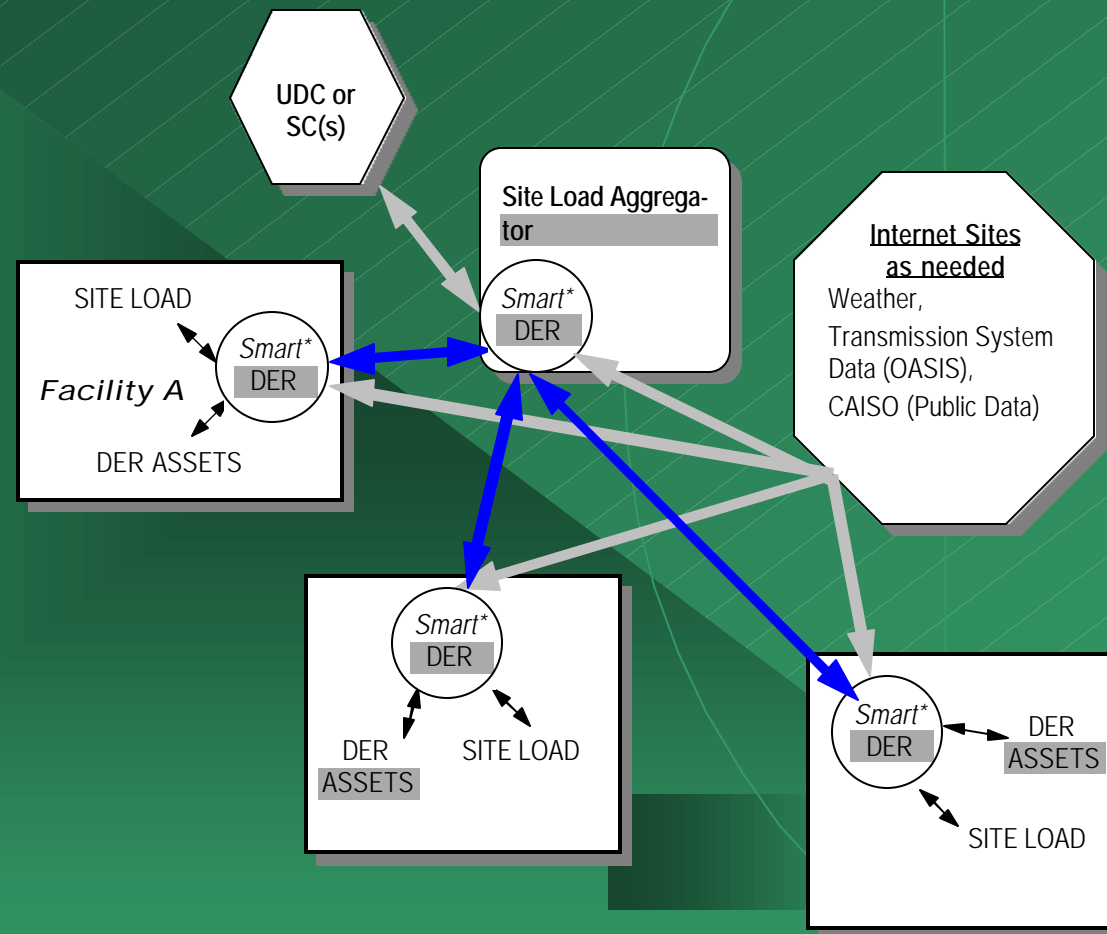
UDC or SC(s)

Site Load Aggregator

Smart* DER

Internet Sites as needed

Weather, Transmission System Data (OASIS), CAISO (Public Data)

SITE LOAD

Smart* DER

Facility A

DER ASSETS

Smart* DER

DER ASSETS

SITE LOAD

Smart* DER

DER ASSETS

SITE LOAD